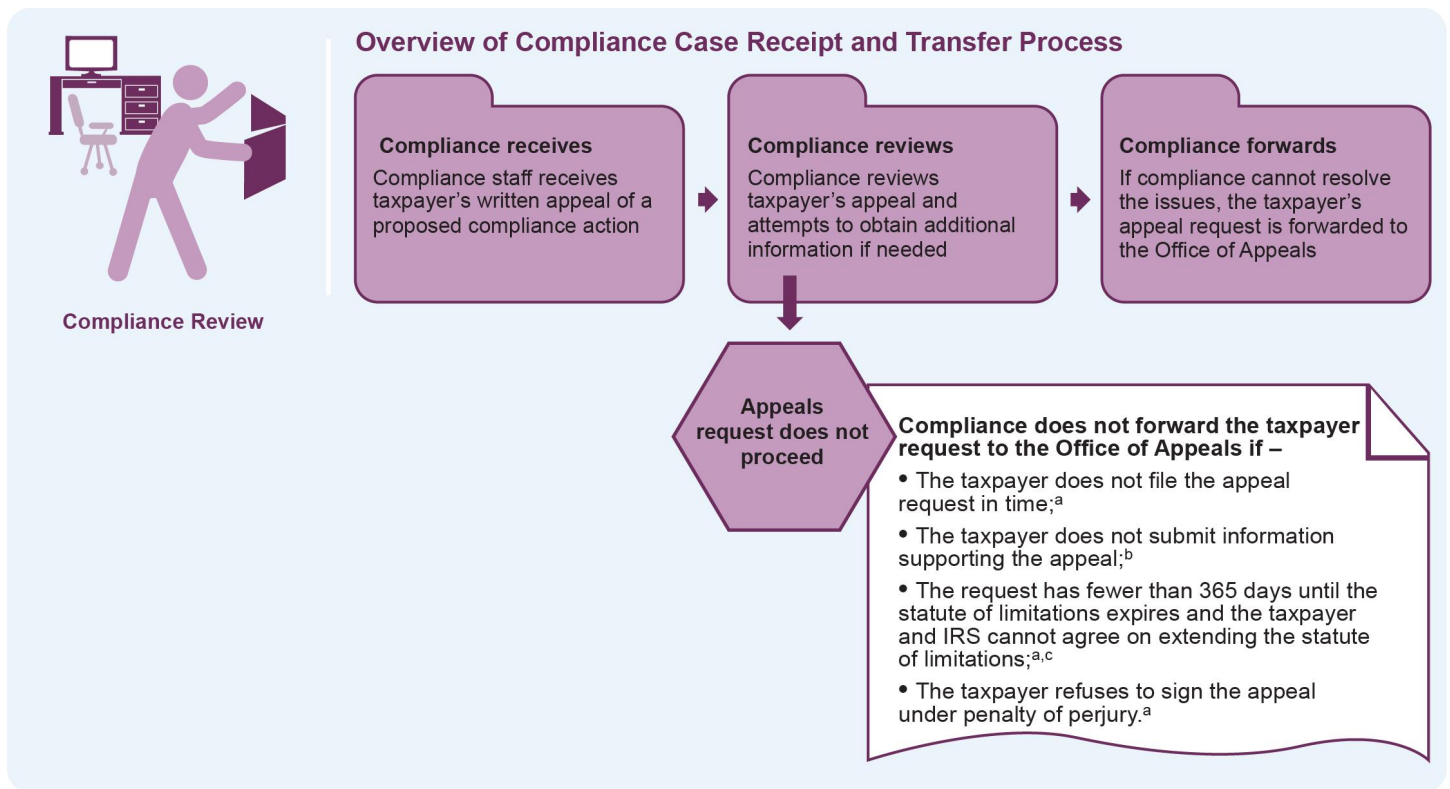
Compliance Review

Overview of Compliance Case Receipt and Transfer Process

Compliance receives
Compliance staff receives taxpayer's written appeal of a proposed compliance action

Compliance reviews
Compliance reviews taxpayer's appeal and attempts to obtain additional information if needed

Compliance forwards
If compliance cannot resolve the issues, the taxpayer's appeal request is forwarded to the Office of Appeals

Appeals request does not proceed

Compliance does not forward the taxpayer request to the Office of Appeals if –

• The taxpayer does not file the appeal request in time;$^{a}$

• The taxpayer does not submit information supporting the appeal;$^{b}$

• The request has fewer than 365 days until the statute of limitations expires and the taxpayer and IRS cannot agree on extending the statute of limitations;$^{a,c}$

• The taxpayer refuses to sign the appeal under penalty of perjury.$^{a}$